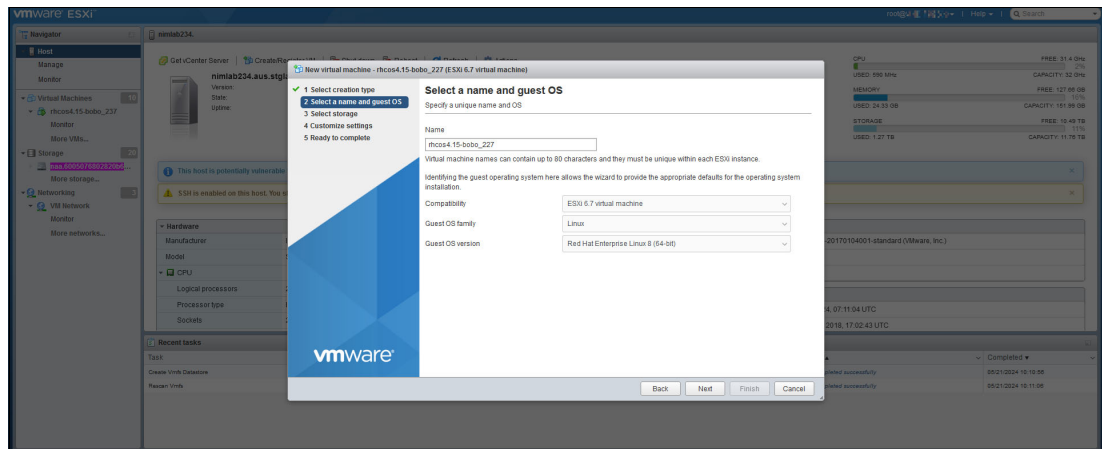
vmware ESXi

root@ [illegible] | Help | Search

Navigator

Host
Manage
Monitor

Virtual Machines 14
rhcos4.15-bobo_237
Monitor
More VMs...

Storage
naa.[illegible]
More storage...

Networking
VM Network
Monitor
More networks...

nimlab234.

Get vCenter Server | Create/Register VM | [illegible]

nimlab234.aus.stgl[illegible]
Version
State
Uptime

This host is potentially vulnerable
SSH is enabled on this host. You s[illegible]

Hardware
Manufacturer
Model
CPU
Logical processors
Processor type
Sockets

CPU FREE: 31.4 GHz
USED: 590 MHz 2% CAPACITY: 32 GHz
MEMORY FREE: 127.66 GB
USED: 24.33 GB 16% CAPACITY: 151.99 GB
STORAGE FREE: 10.49 TB
USED: 1.27 TB 11% CAPACITY: 11.76 TB

-20170104001-standard (VMware, Inc.)
4, 07:11:04 UTC
2018, 17:02:43 UTC

Recent tasks
Task
Create Vmfs Datastore
Rescan Vmfs

Completed
pleted successfully 06/21/2024 10:19:56
pleted successfully 06/21/2024 10:11:06

New virtual machine - rhcos4.15-bobo_227 (ESXi 6.7 virtual machine)

1 Select creation type
2 Select a name and guest OS
3 Select storage
4 Customize settings
5 Ready to complete

vmware

Select a name and guest OS
Specify a unique name and OS

Name
rhcos4.15-bobo_227
Virtual machine names can contain up to 80 characters and they must be unique within each ESXi instance.

Identifying the guest operating system here allows the wizard to provide the appropriate defaults for the operating system installation.

| Compatibility | ESXi 6.7 virtual machine |
|---|---|
| Guest OS family | Linux |
| Guest OS version | Red Hat Enterprise Linux 8 (64-bit) |

Back Next Finish Cancel